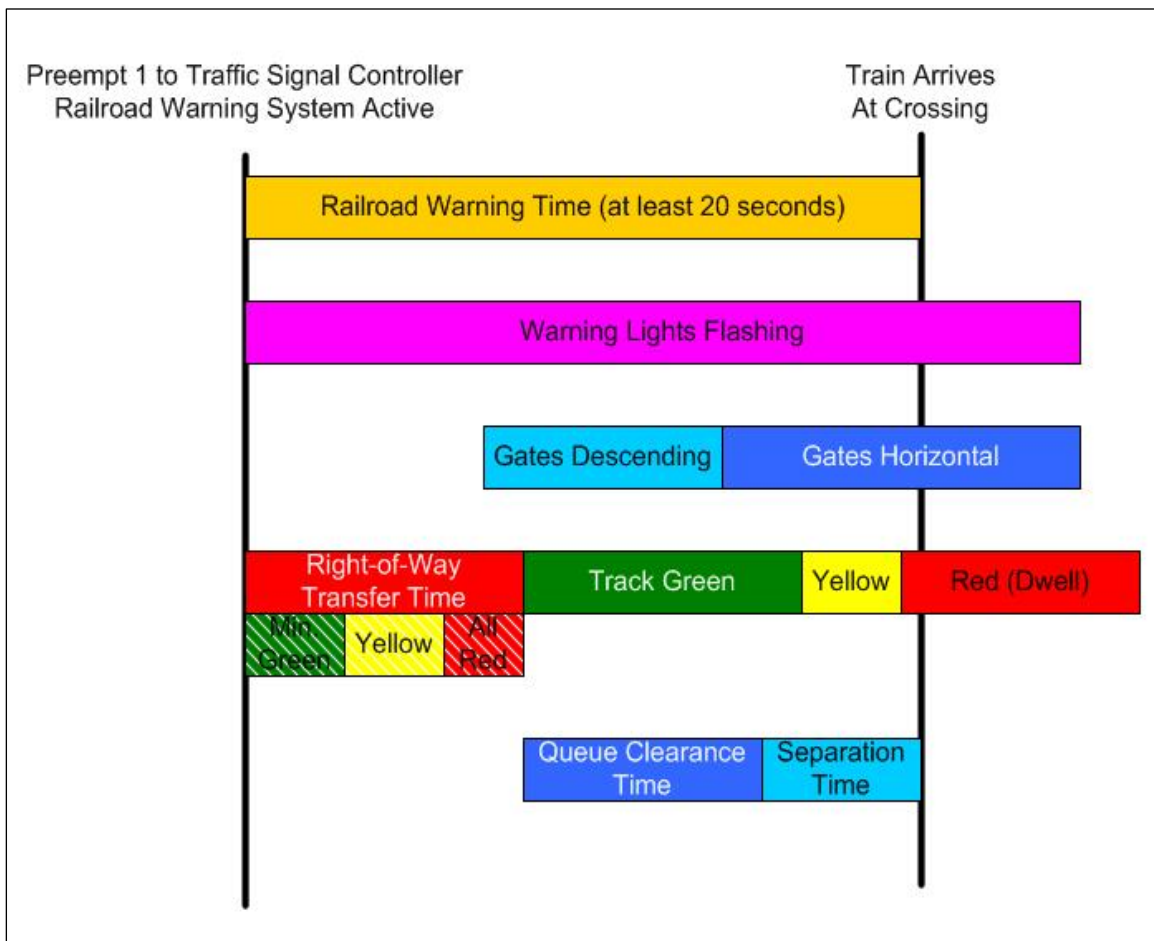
Preempt 1 to Traffic Signal Controller
Railroad Warning System Active

Train Arrives
At Crossing

Railroad Warning Time (at least 20 seconds)

Warning Lights Flashing

Gates Descending

Gates Horizontal

Right-of-Way Transfer Time

Track Green

Yellow

Red (Dwell)

Min Green

Yellow

All Red

Queue Clearance Time

Separation Time